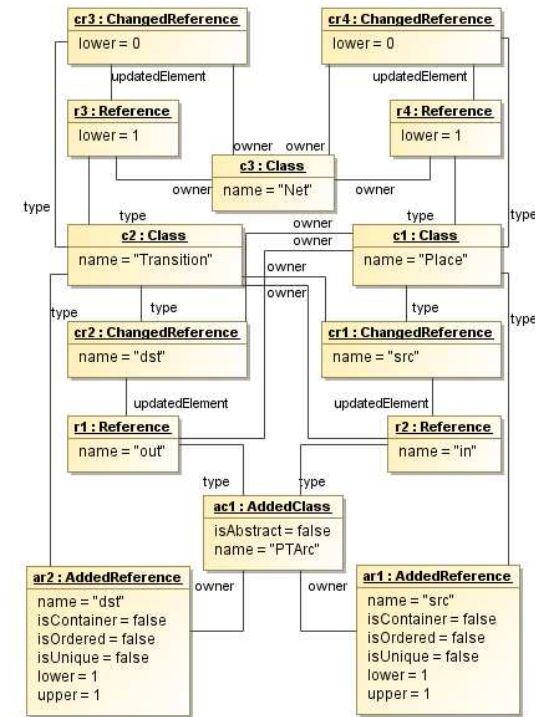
cr3 : ChangedReference
lower = 0

cr4 : ChangedReference
lower = 0

updatedElement

updatedElement

r3 : Reference
lower = 1

r4 : Reference
lower = 1

owner owner

c3 : Class
name = "Net"

owner

owner

type

type

type

type

owner

owner

c2 : Class
name = "Transition"

c1 : Class
name = "Place"

owner

owner

type

type

type

type

cr2 : ChangedReference
name = "dst"

cr1 : ChangedReference
name = "src"

updatedElement

updatedElement

r1 : Reference
name = "out"

r2 : Reference
name = "in"

type

type

ac1 : AddedClass
isAbstract = false
name = "PTArc"

ar2 : AddedReference
name = "dst"
isContainer = false
isOrdered = false
isUnique = false
lower = 1
upper = 1

owner

owner

ar1 : AddedReference
name = "src"
isContainer = false
isOrdered = false
isUnique = false
lower = 1
upper = 1